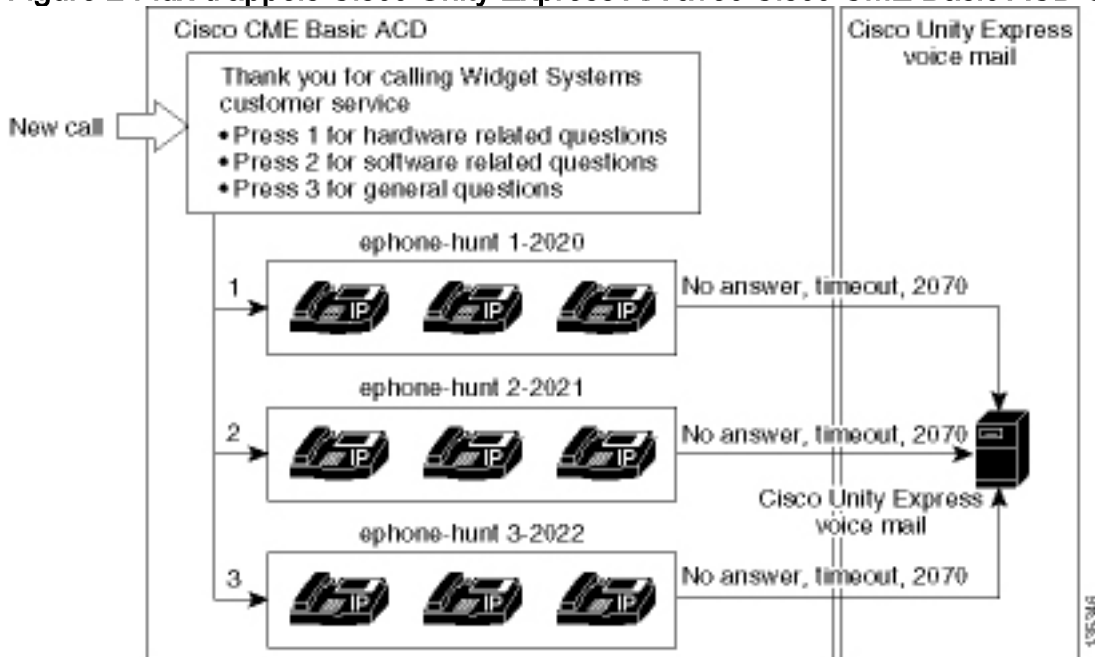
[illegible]

Cisco CME Basic ACD

Cisco Unity Express voice mail

Thank you for calling Widget Systems customer service
• Press 1 for hardware related questions
• Press 2 for software related questions
• Press 3 for general questions

New call

ephone-hunt 1-2020

1

IP IP IP

No answer, timeout, 2070

ephone-hunt 2-2021

2

IP IP IP

No answer, timeout, 2070

Cisco Unity Express voice mail

ephone-hunt 3-2022

3

IP IP IP

No answer, timeout, 2070

135346